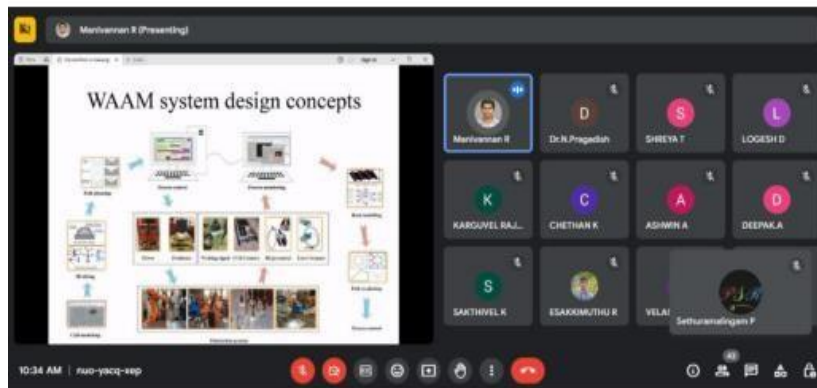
Manivannan R (Presenting)

WAAM system design concepts

Manivannan R

D
Dr.N.Pragadish

S
SHREYA T

L
LOGESH D

K
KARGUVEL RAJ...

C
CHETHAN K

A
ASHWIN A

D
DEEPAK.A

S
SAKTHIVEL K

ESAKKIMUTHU R

VELA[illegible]

Sethuramalingam P

10:34 AM | nuo-yacq-xep

42